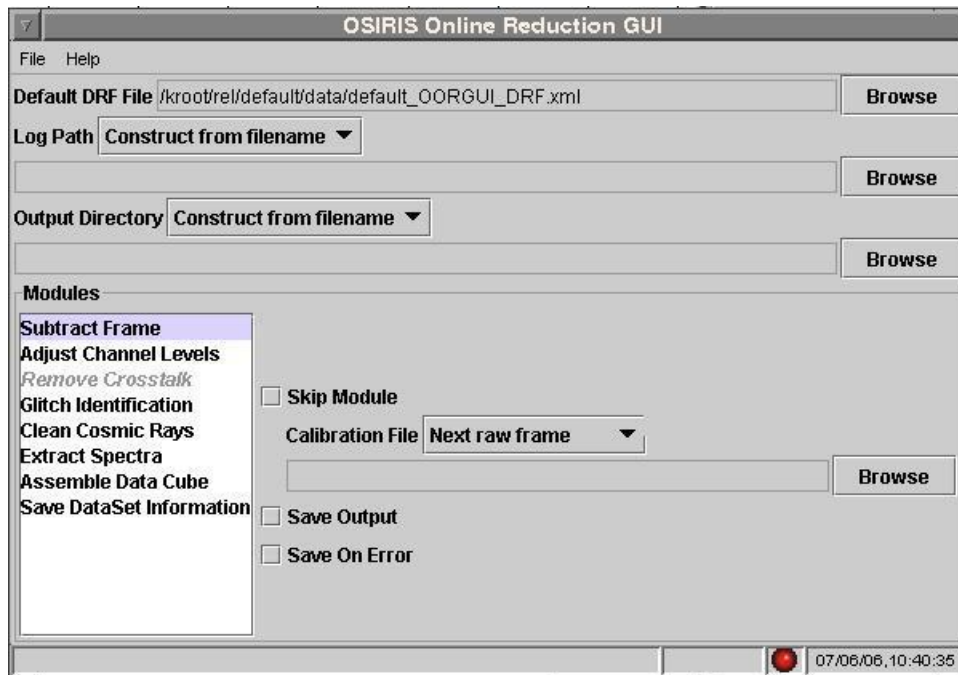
OSIRIS Online Reduction GUI

File Help

Default DRF File /kroot/rel/default/data/default_OORGUI_DRF.xml
Browse

Log Path Construct from filename
Browse

Output Directory Construct from filename
Browse

Modules

Subtract Frame
Adjust Channel Levels
Remove Crosstalk
Glitch Identification
Clean Cosmic Rays
Extract Spectra
Assemble Data Cube
Save DataSet Information

Skip Module
Calibration File Next raw frame
Browse
Save Output
Save On Error

07/06/06,10:40:35